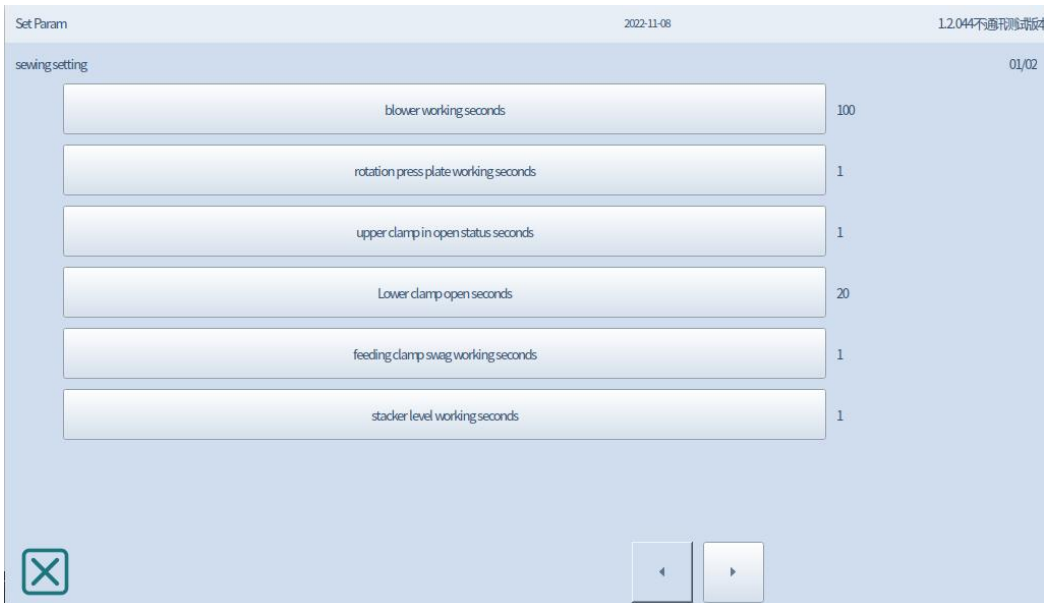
Set Param

2022-11-08

1.2.044不通讯测试版本

sewing setting

01/02

blower working seconds 100

rotation press plate working seconds 1

upper clamp in open status seconds 1

Lower clamp open seconds 20

feeding clamp swag working seconds 1

stacker level working seconds 1